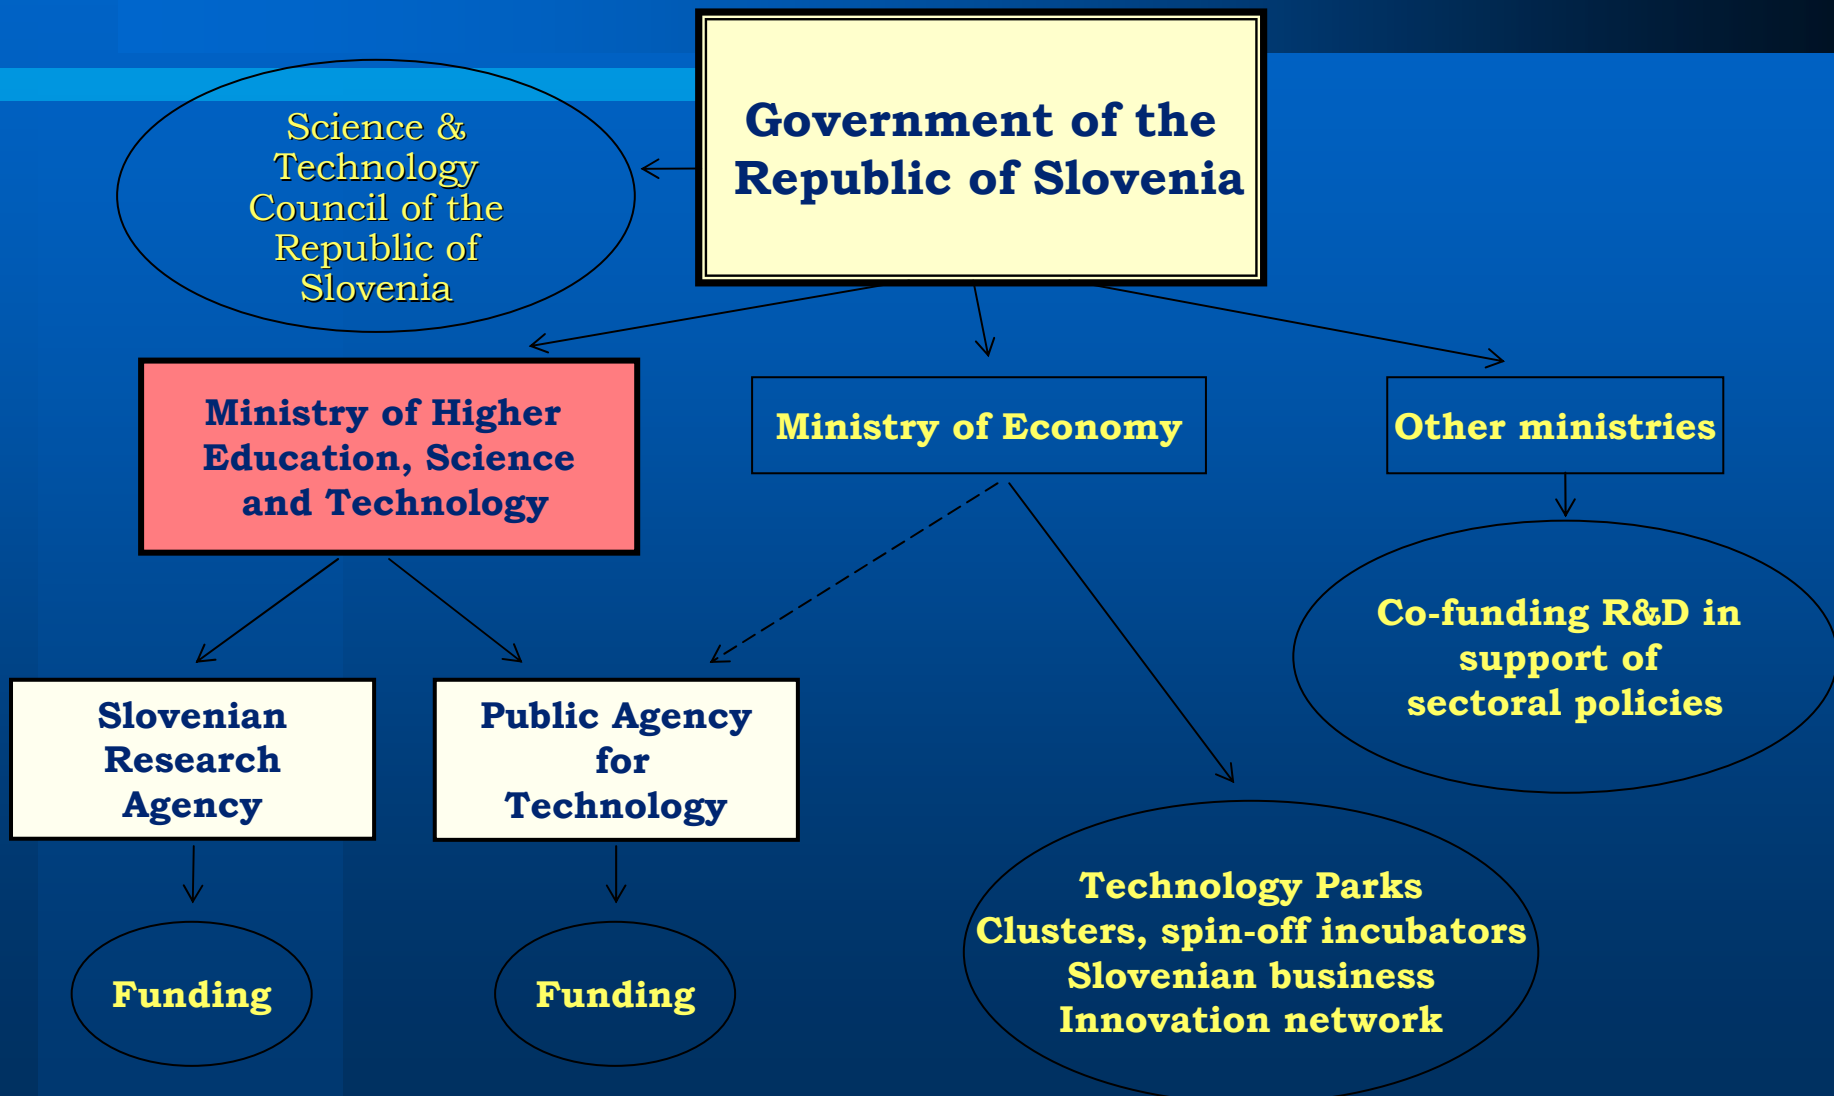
Government of the Republic of Slovenia

Science & Technology Council of the Republic of Slovenia

Ministry of Higher Education, Science and Technology

Ministry of Economy

Other ministries

Co-funding R&D in support of sectoral policies

Slovenian Research Agency

Public Agency for Technology

Funding

Funding

Technology Parks
Clusters, spin-off incubators
Slovenian business
Innovation network